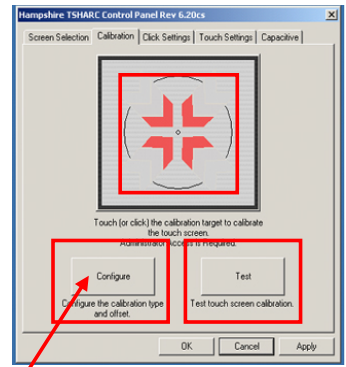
Hampshire TSHARC Control Panel Rev 6.20cs

Screen Selection | Calibration | Click Settings | Touch Settings | Capacitive

Touch (or click) the calibration target to calibrate the touch screen.
Administrator Access is Required.

Configure

Configure the calibration type and offset.

Test

Test touch screen calibration.

OK | Cancel | Apply